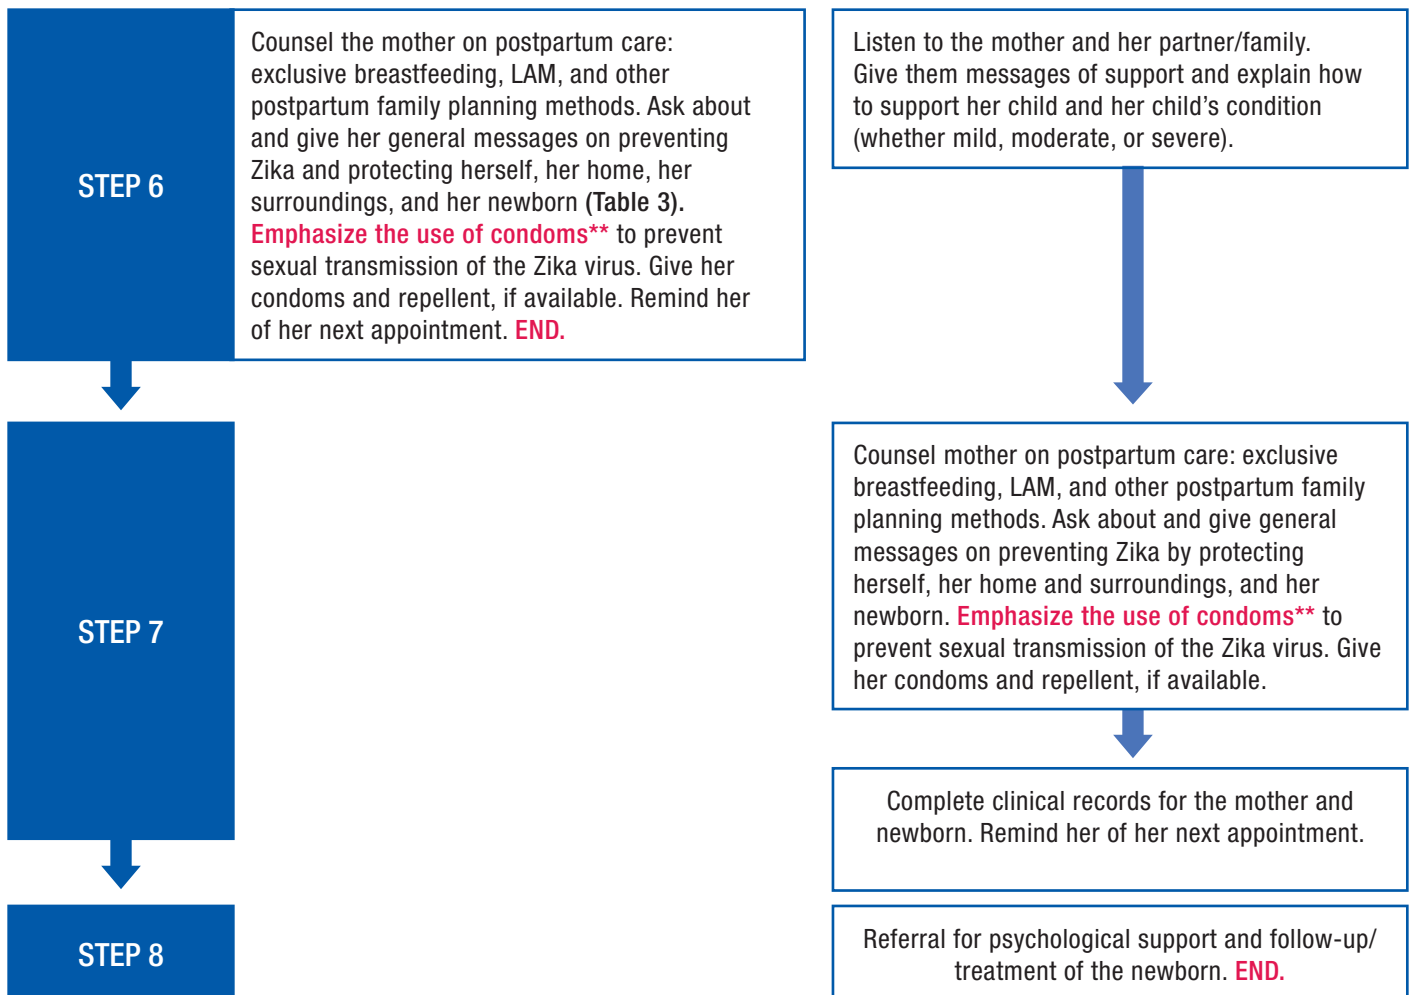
STEP 6

Counsel the mother on postpartum care: exclusive breastfeeding, LAM, and other postpartum family planning methods. Ask about and give her general messages on preventing Zika and protecting herself, her home, her surroundings, and her newborn (Table 3). Emphasize the use of condoms** to prevent sexual transmission of the Zika virus. Give her condoms and repellent, if available. Remind her of her next appointment. END.

Listen to the mother and her partner/family. Give them messages of support and explain how to support her child and her child's condition (whether mild, moderate, or severe).

STEP 7

Counsel mother on postpartum care: exclusive breastfeeding, LAM, and other postpartum family planning methods. Ask about and give general messages on preventing Zika by protecting herself, her home and surroundings, and her newborn. Emphasize the use of condoms** to prevent sexual transmission of the Zika virus. Give her condoms and repellent, if available.

Complete clinical records for the mother and newborn. Remind her of her next appointment.

STEP 8

Referral for psychological support and follow-up/ treatment of the newborn. END.